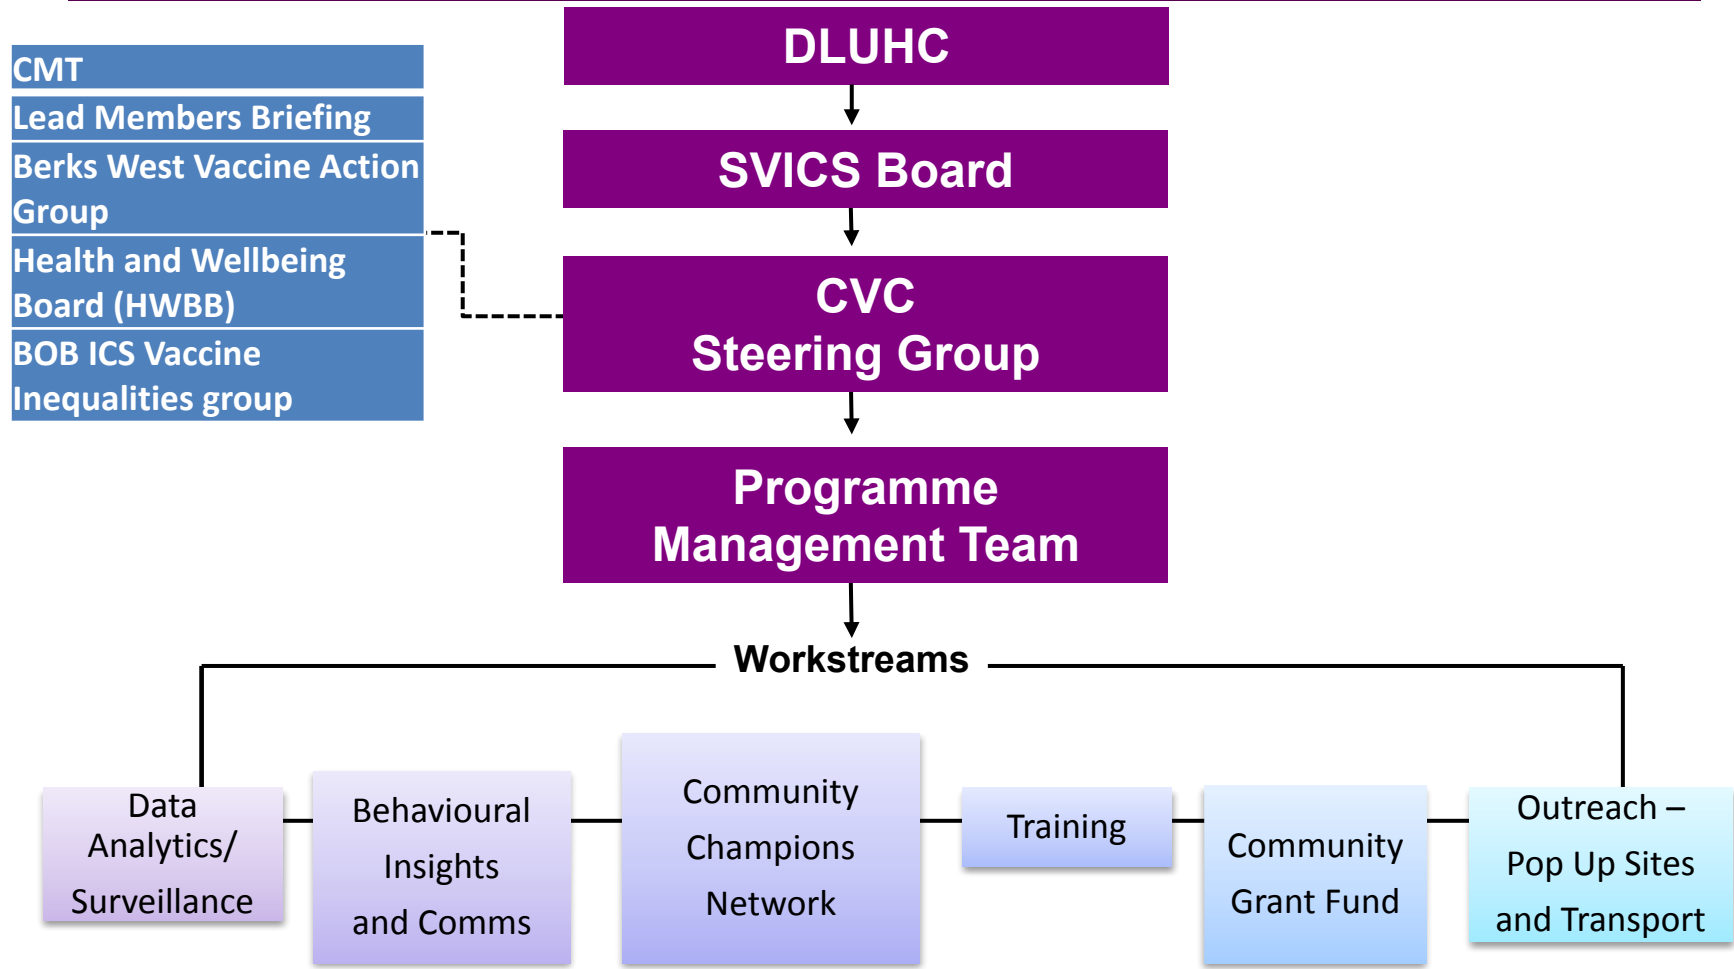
CMT
Lead Members Briefing
Berks West Vaccine Action Group
Health and Wellbeing Board (HWBB)
BOB ICS Vaccine Inequalities group

DLUHC

SVICS Board

CVC
Steering Group

Programme
Management Team

Workstreams

Data Analytics/ Surveillance

Behavioural Insights and Comms

Community Champions Network

Training

Community Grant Fund

Outreach – Pop Up Sites and Transport